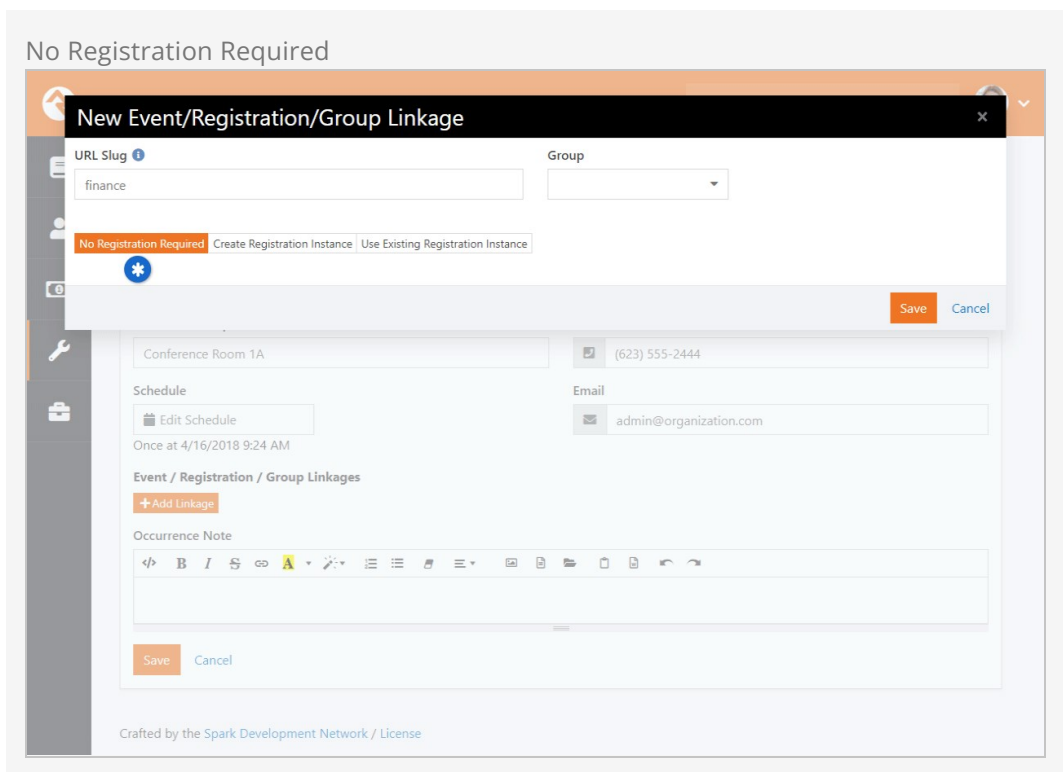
No Registration Required

New Event/Registration/Group Linkage

×

URL Slug

finance

Group

No Registration Required | Create Registration Instance | Use Existing Registration Instance

Save Cancel

Conference Room 1A

(623) 555-2444

Schedule

Edit Schedule

Once at 4/16/2018 9:24 AM

Email

admin@organization.com

Event / Registration / Group Linkages

+ Add Linkage

Occurrence Note

Save Cancel

Crafted by the Spark Development Network / License